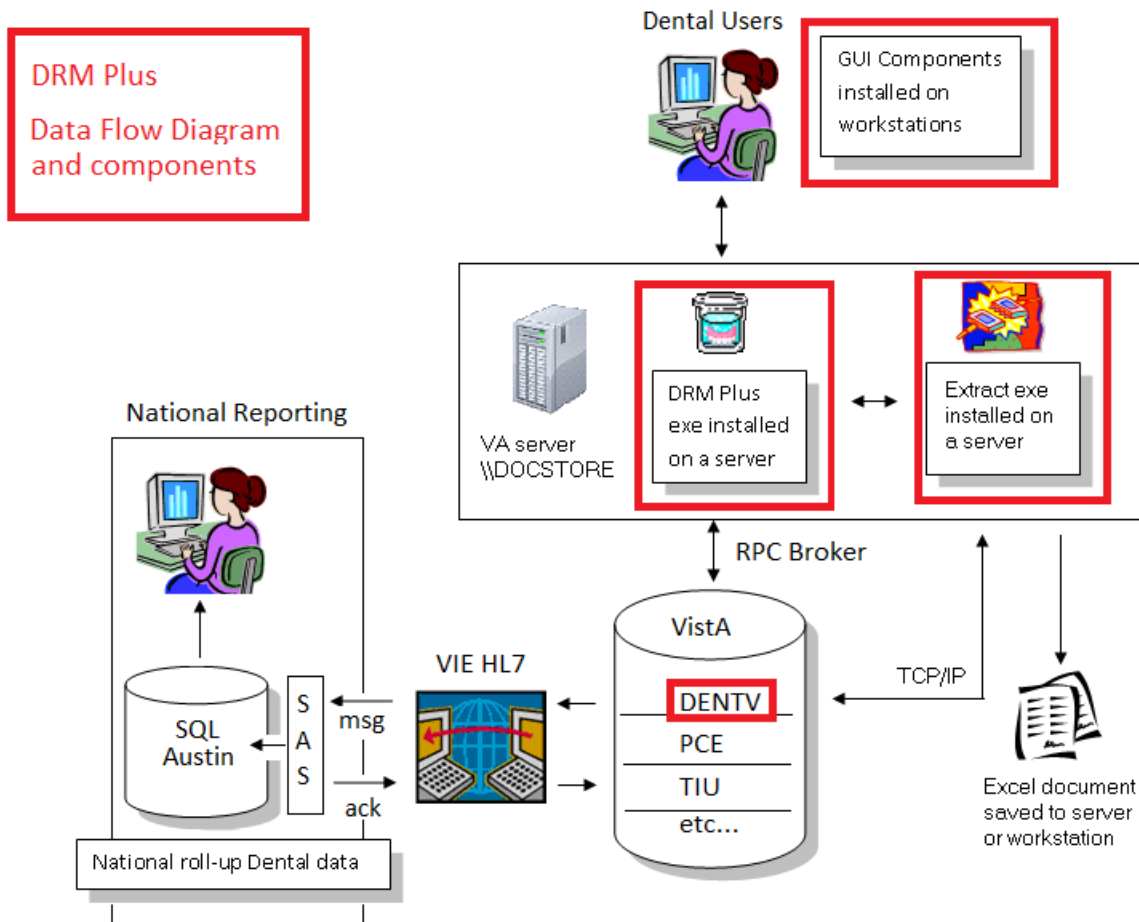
DRM Plus
Data Flow Diagram and components

Dental Users

GUI Components installed on workstations

VA server \\DOCSTORE

DRM Plus exe installed on a server

Extract exe installed on a server

National Reporting

RPC Broker

VistA

DENTV
PCE
TIU
etc...

VIE HL7

TCP/IP

SQL Austin

S
A
S

msg

ack

National roll-up Dental data

Excel document saved to server or workstation